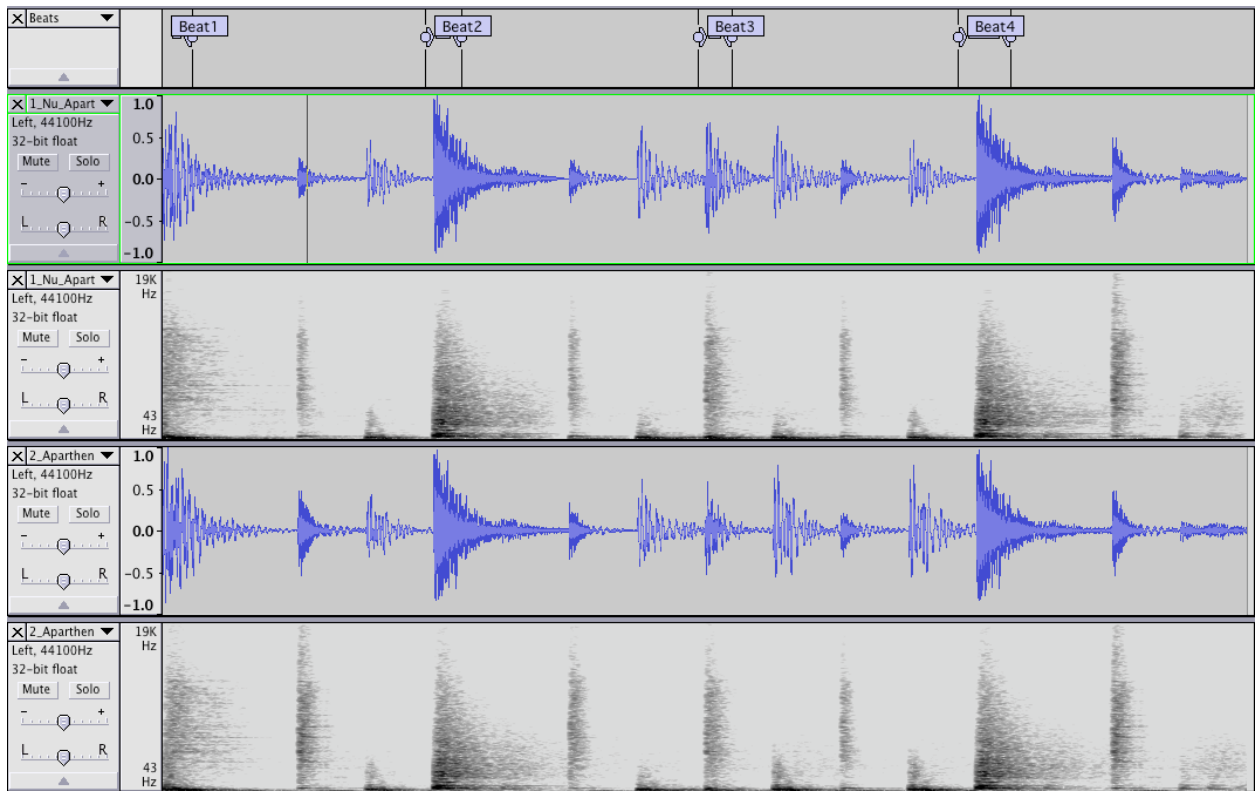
Beats
Beat1
Beat2
Beat3
Beat4

1_Nu_Apart
Left, 44100Hz
32-bit float
Mute Solo
- +
L R
1.0
0.5
0.0
-0.5
-1.0

1_Nu_Apart
Left, 44100Hz
32-bit float
Mute Solo
- +
L R
19K Hz
43 Hz

2_Aparthen
Left, 44100Hz
32-bit float
Mute Solo
- +
L R
1.0
0.5
0.0
-0.5
-1.0

2_Aparthen
Left, 44100Hz
32-bit float
Mute Solo
- +
L R
19K Hz
43 Hz